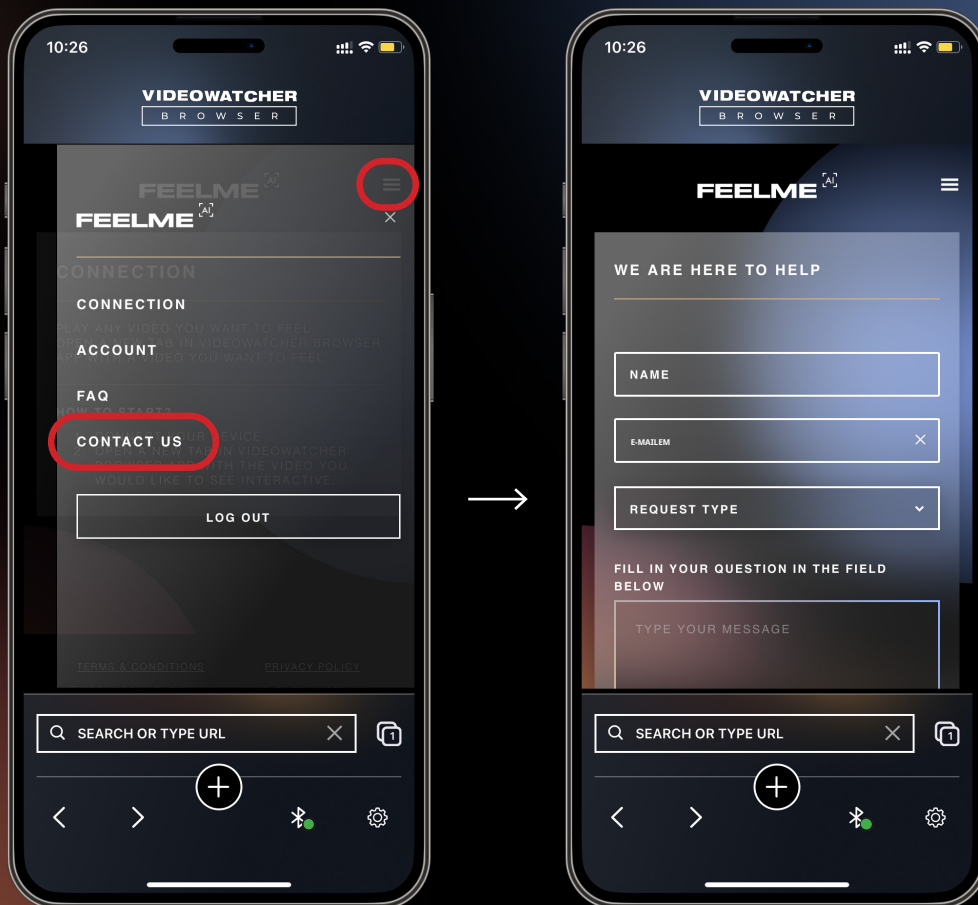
10:26

VIDEOWATCHER
BROWSER

FEELME AI

FEELME AI

CONNECTION

CONNECTION

PLAY ANY VIDEO YOU WANT TO FEEL

ACCOUNT

FAQ

HOW TO START?

CONTACT US

OPEN A NEW TAB IN VIDEOWATCHER

WOULD LIKE TO SEE INTERACTIVE

LOG OUT

TERMS & CONDITIONS

PRIVACY POLICY

SEARCH OR TYPE URL

1

10:26

VIDEOWATCHER
BROWSER

FEELME AI

WE ARE HERE TO HELP

NAME

E-MAILEM

REQUEST TYPE

FILL IN YOUR QUESTION IN THE FIELD BELOW

TYPE YOUR MESSAGE

SEARCH OR TYPE URL

1